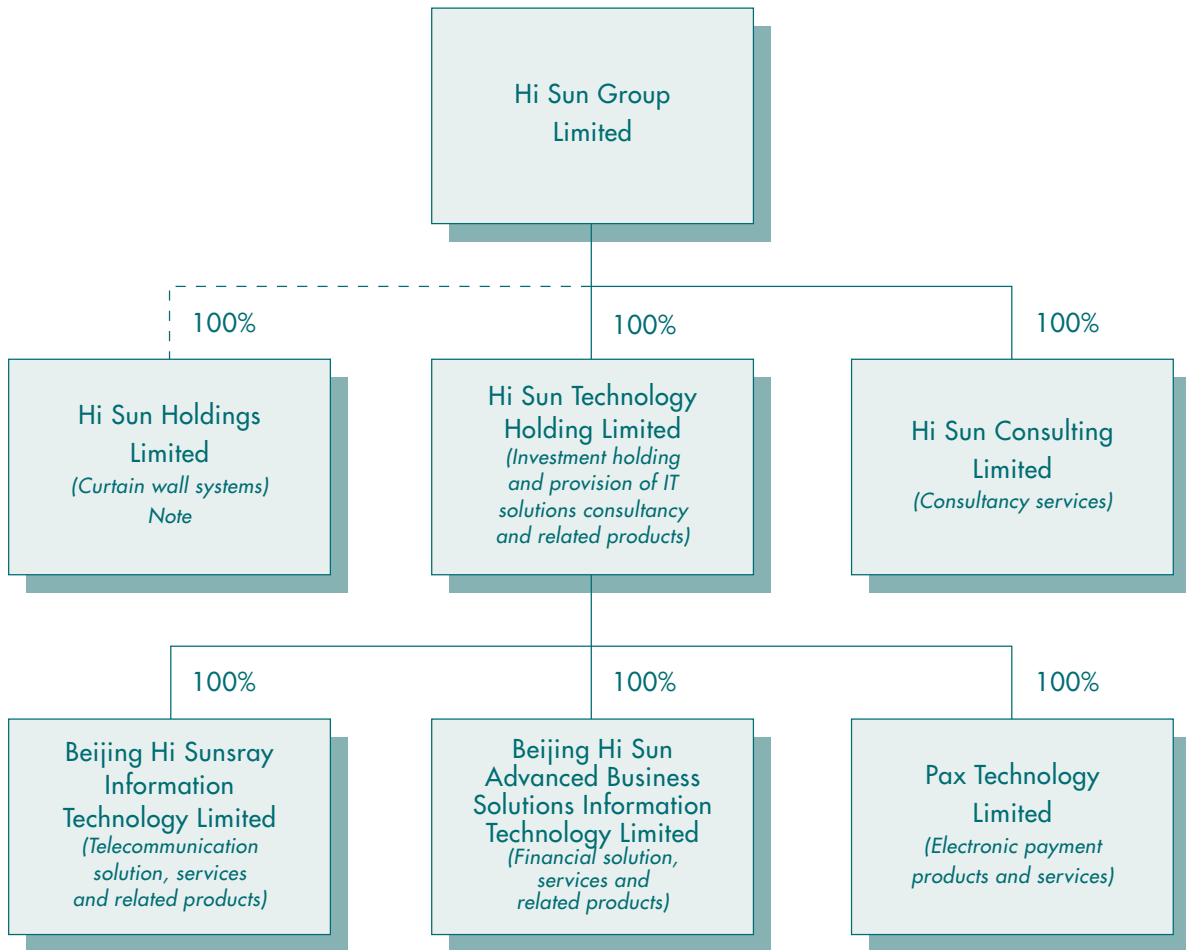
Hi Sun Group Limited

100%

Hi Sun Holdings Limited
(Curtain wall systems)
Note

100%

Hi Sun Technology Holding Limited
(Investment holding and provision of IT solutions consultancy and related products)

100%

Hi Sun Consulting Limited
(Consultancy services)

100%

Beijing Hi Sunsray Information Technology Limited
(Telecommunication solution, services and related products)

100%

Beijing Hi Sun Advanced Business Solutions Information Technology Limited
(Financial solution, services and related products)

100%

Pax Technology Limited
(Electronic payment products and services)